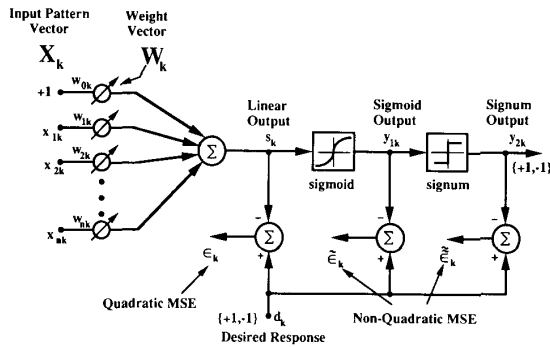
Input Pattern Vector

Weight Vector

$X_k$

$W_k$

+1

$w_{0k}$

$x_{1k}$

$w_{1k}$

$x_{2k}$

$w_{2k}$

$x_{nk}$

$w_{nk}$

$\Sigma$

Linear Output

$s_k$

sigmoid

Sigmoid Output

$y_{1k}$

signum

Signum Output

$y_{2k}$

{+1,-1}

-

$\Sigma$

+

$\in_k$

-

$\Sigma$

+

$\tilde{\in}_k$

-

$\Sigma$

+

$\tilde{\tilde{\in}}_k$

Quadratic MSE

{+1,-1} $d_k$

Desired Response

Non-Quadratic MSE